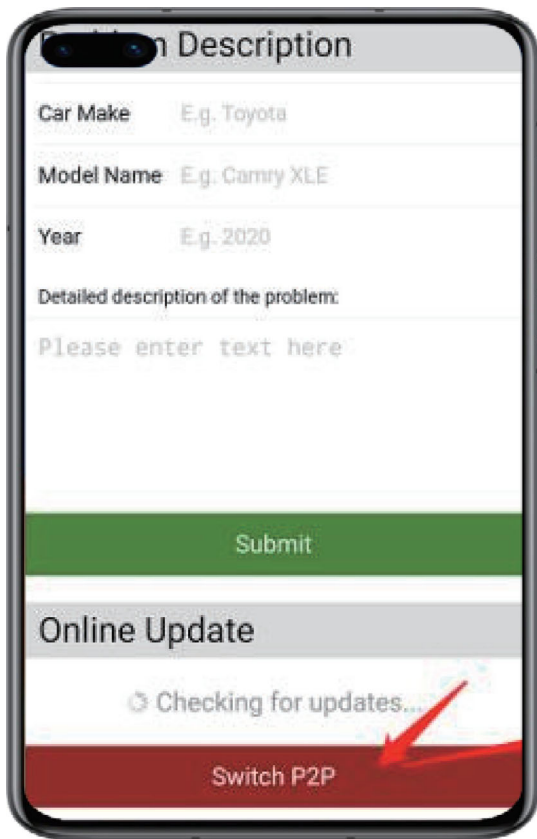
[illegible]n Description

Car Make E.g. Toyota

Model Name E.g. Camry XLE

Year E.g. 2020

Detailed description of the problem:

Please enter text here

Submit

Online Update

Checking for updates...

Switch P2P